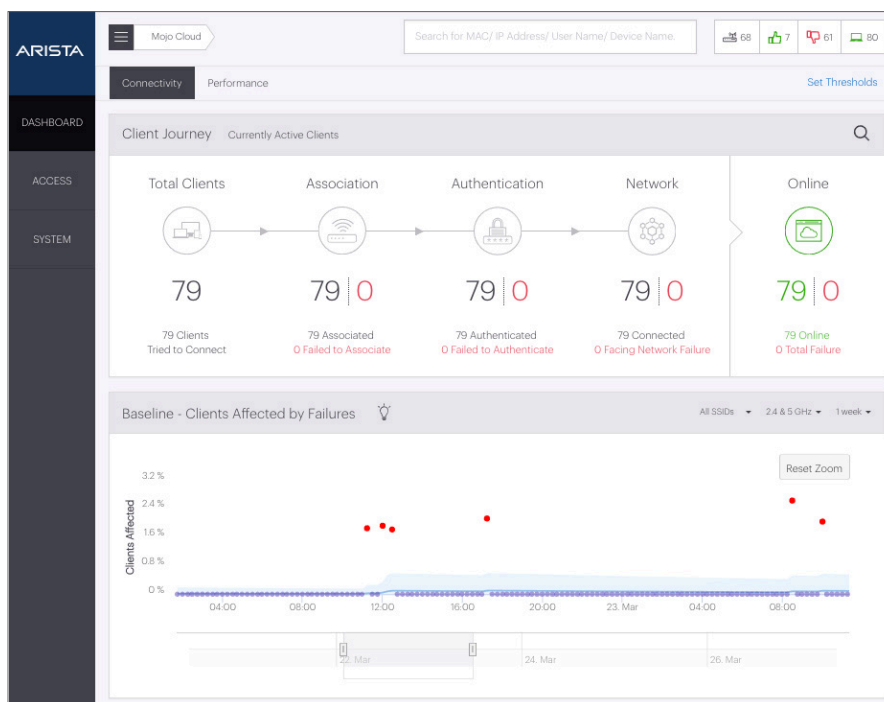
ARISTA

Mojo Cloud

Search for MAC/ IP Address/ User Name/ Device Name.

68 7 61 80

DASHBOARD

ACCESS

SYSTEM

Connectivity Performance

Set Thresholds

Client Journey Currently Active Clients

Total Clients

79

79 Clients
Tried to Connect

Association

79 | 0

79 Associated
0 Failed to Associate

Authentication

79 | 0

79 Authenticated
0 Failed to Authenticate

Network

79 | 0

79 Connected
0 Facing Network Failure

Online

79 | 0

79 Online
0 Total Failure

Baseline - Clients Affected by Failures

All SSIDs 2.4 & 5 GHz 1 week

Reset Zoom

Clients Affected

3.2 %
2.4 %
1.6 %
0.8 %
0 %

04:00 08:00 12:00 16:00 20:00 23. Mar 04:00 08:00

22. Mar 24. Mar 26. Mar